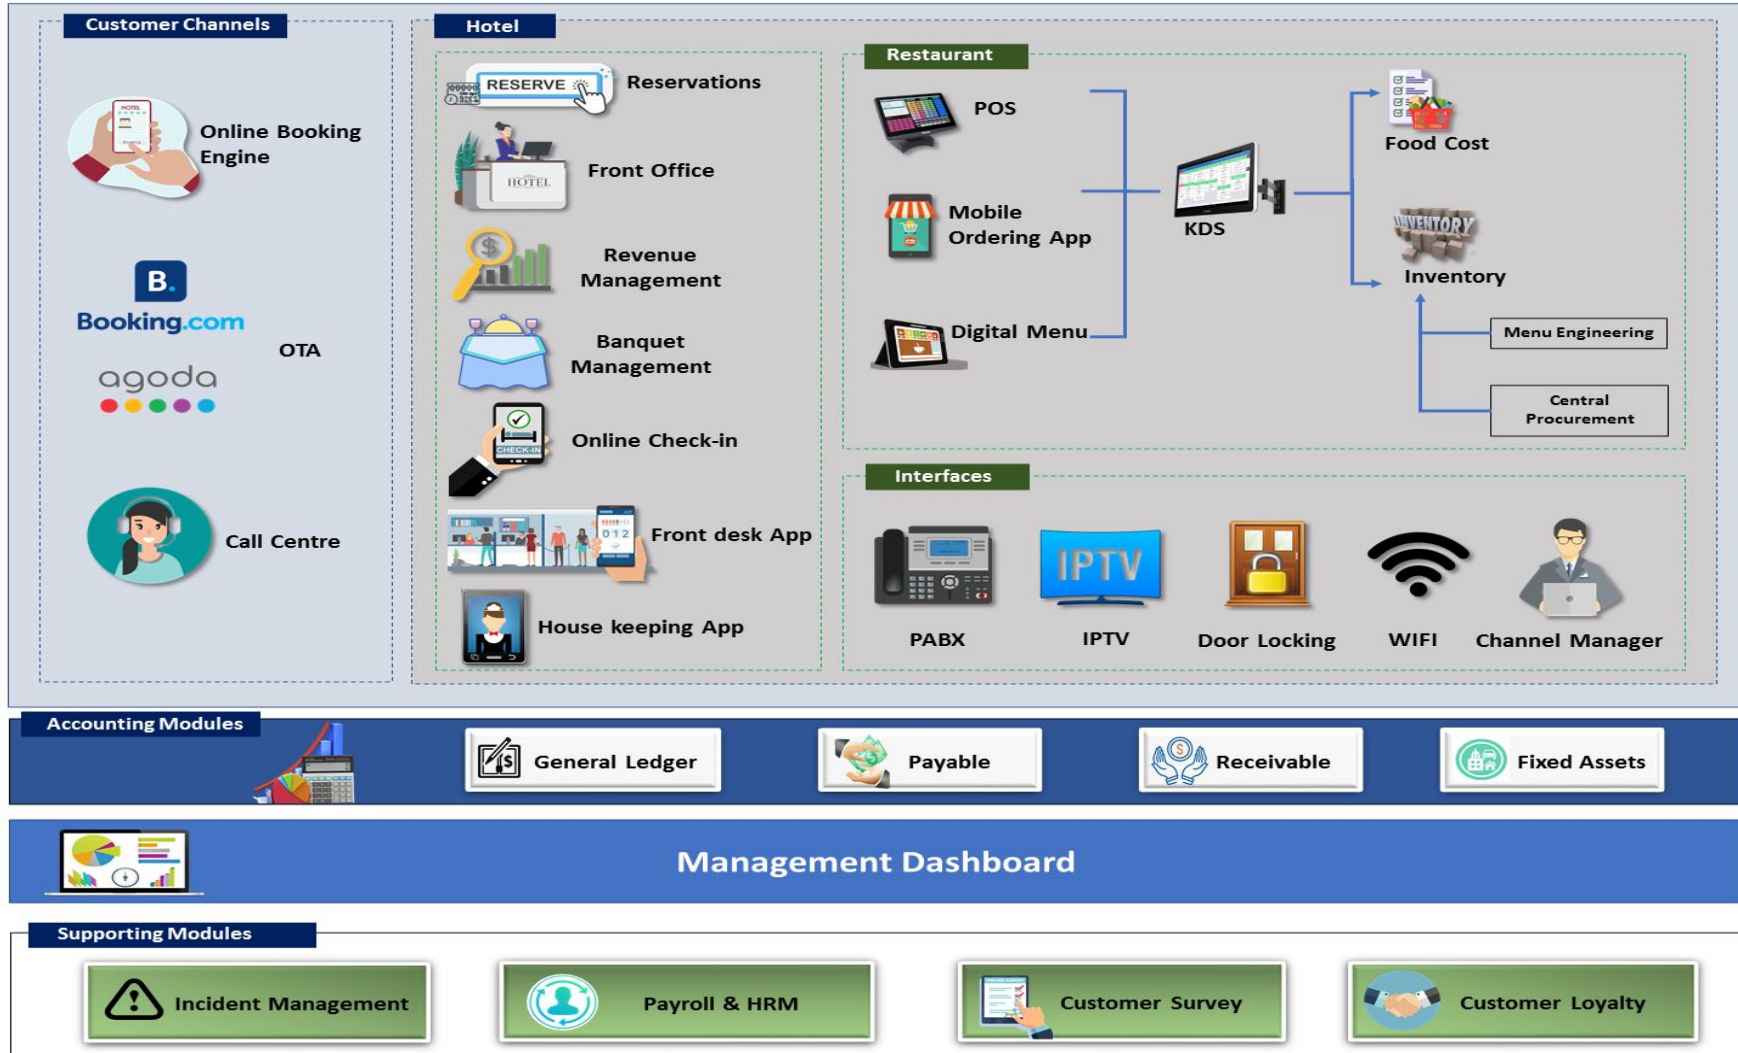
Customer Channels

Online Booking Engine

B.
Booking.com

OTA

agoda

Call Centre

Hotel

RESERVE

Reservations

HOTEL

Front Office

Revenue Management

Banquet Management

CHECK-IN

Online Check-in

Front desk App

House keeping App

Restaurant

POS

Mobile Ordering App

Digital Menu

KDS

Food Cost

INVENTORY

Inventory

Menu Engineering

Central Procurement

Interfaces

PABX

IPTV

IPTV

Door Locking

WIFI

Channel Manager

Accounting Modules

General Ledger

Payable

Receivable

Fixed Assets

Management Dashboard

Supporting Modules

Incident Management

Payroll & HRM

Customer Survey

Customer Loyalty